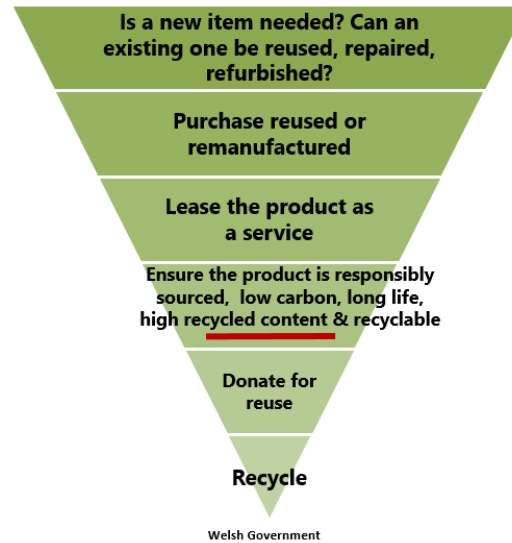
Is a new item needed? Can an existing one be reused, repaired, refurbished?

Purchase reused or remanufactured

Lease the product as a service

Ensure the product is responsibly sourced, low carbon, long life, high recycled content & recyclable

Donate for reuse

Recycle

Welsh Government